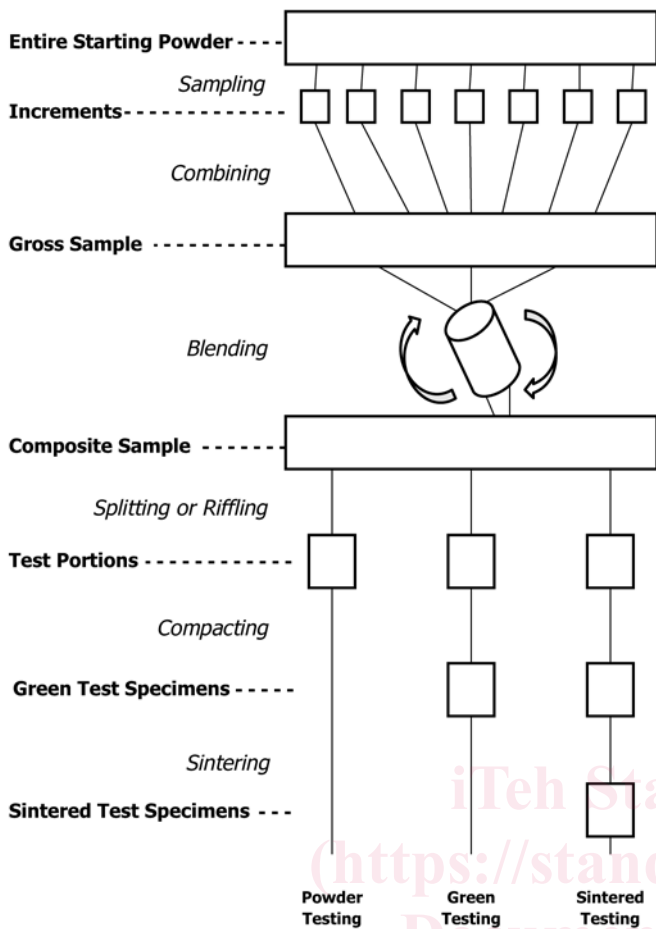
Entire Starting Powder

Sampling

Increments

Combining

Gross Sample

Blending

Composite Sample

Splitting or Riffling

Test Portions

Compacting

Green Test Specimens

Sintering

Sintered Test Specimens

Powder Testing

Green Testing

Sintered Testing

iTeh Sta
(https://stand
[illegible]